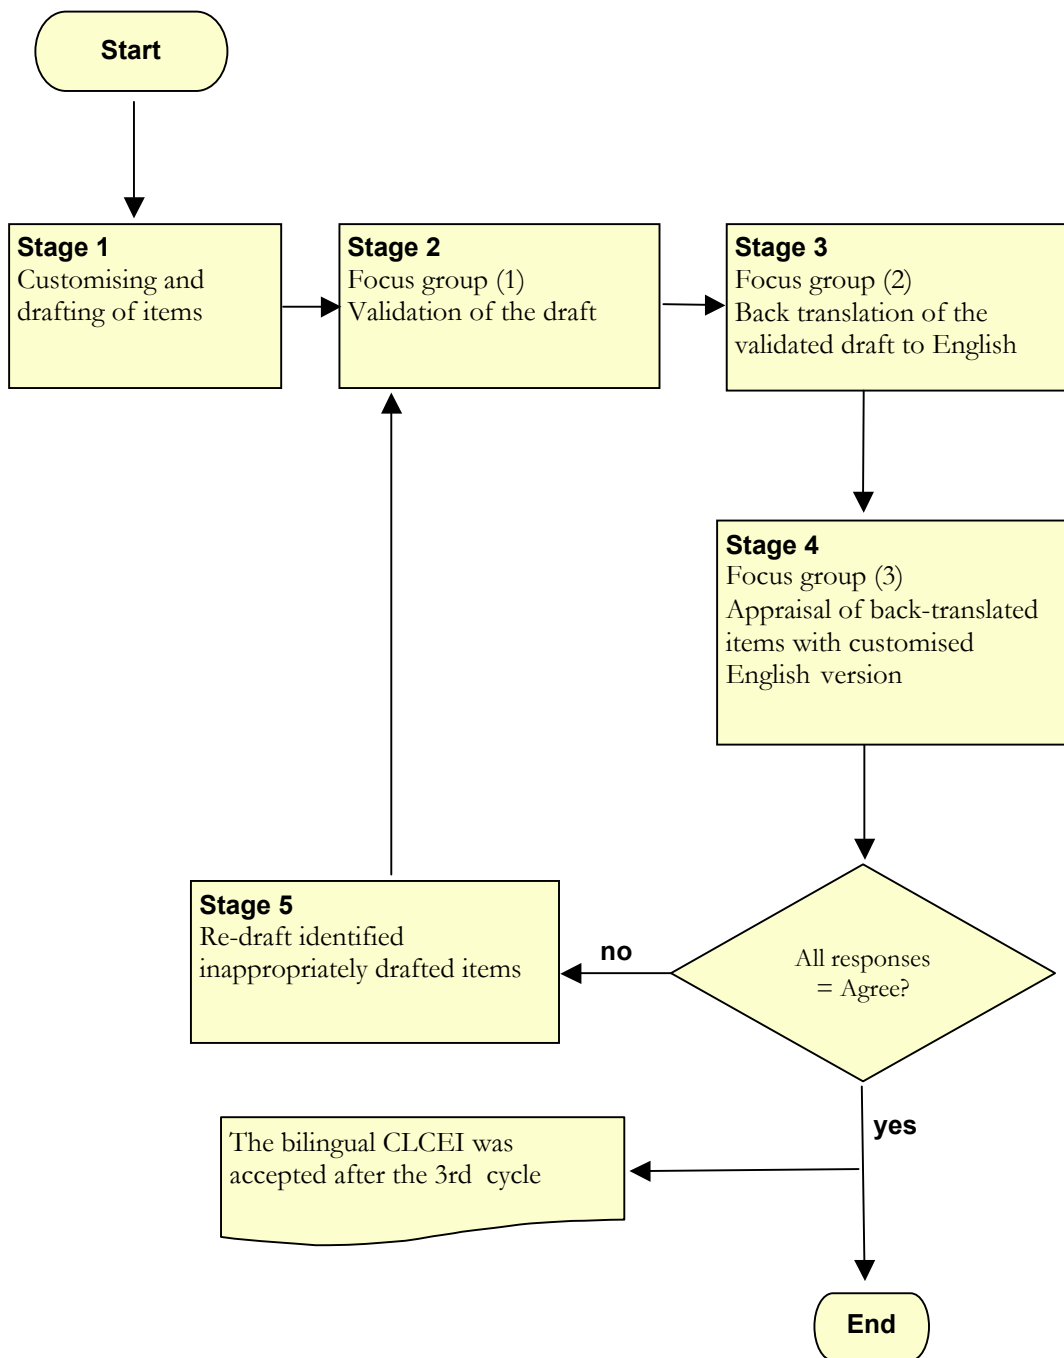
Start

Stage 1
Customising and drafting of items

Stage 2
Focus group (1)
Validation of the draft

Stage 3
Focus group (2)
Back translation of the validated draft to English

Stage 4
Focus group (3)
Appraisal of back-translated items with customised English version

All responses = Agree?

no

Stage 5
Re-draft identified inappropriately drafted items

yes

The bilingual CLCEI was accepted after the 3rd cycle

End